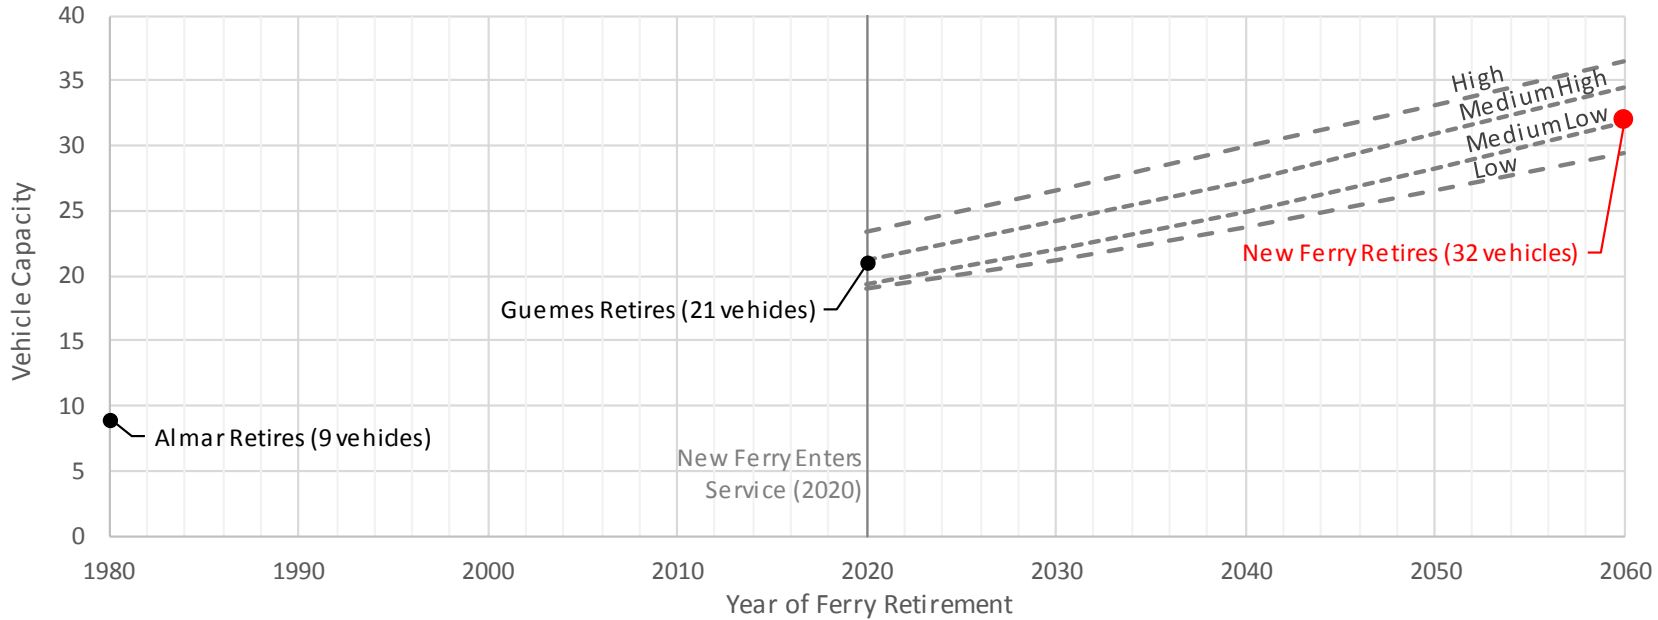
40
35
30
25
20
15
10
5
0

Vehicle Capacity

High
Medium High
Medium Low
Low

New Ferry Retires (32 vehicles)

Guemes Retires (21 vehides)

Almar Retires (9 vehides)

New Ferry Enters Service (2020)

1980
1990
2000
2010
2020
2030
2040
2050
2060

Year of Ferry Retirement